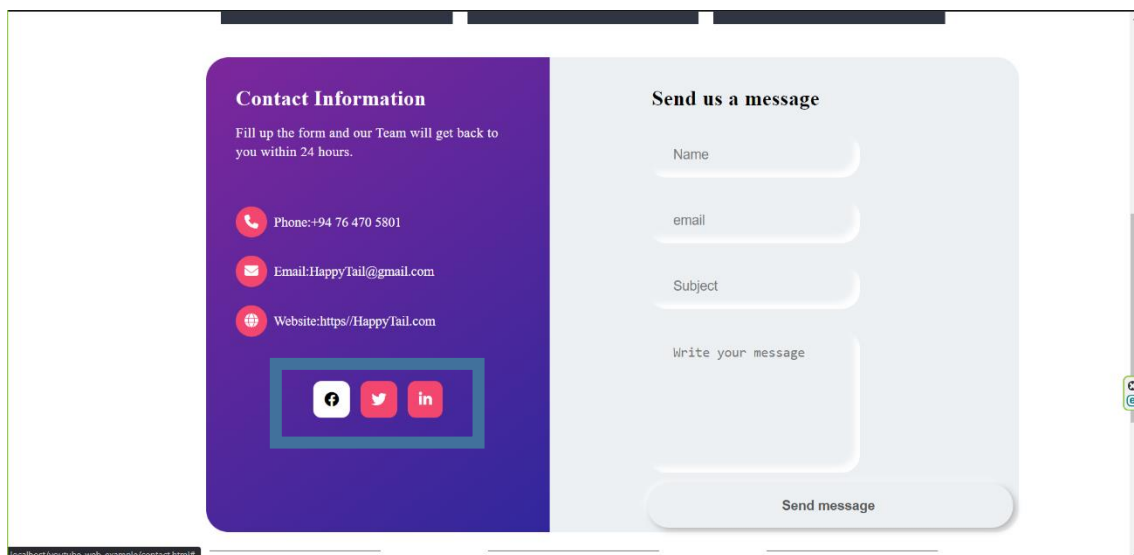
Contact Information

Fill up the form and our Team will get back to you within 24 hours.

Phone:+94 76 470 5801

Email:HappyTail@gmail.com

Website:https//HappyTail.com

Send us a message

Name

email

Subject

Write your message

Send message

localhost/youtube_web_example/contact.html#